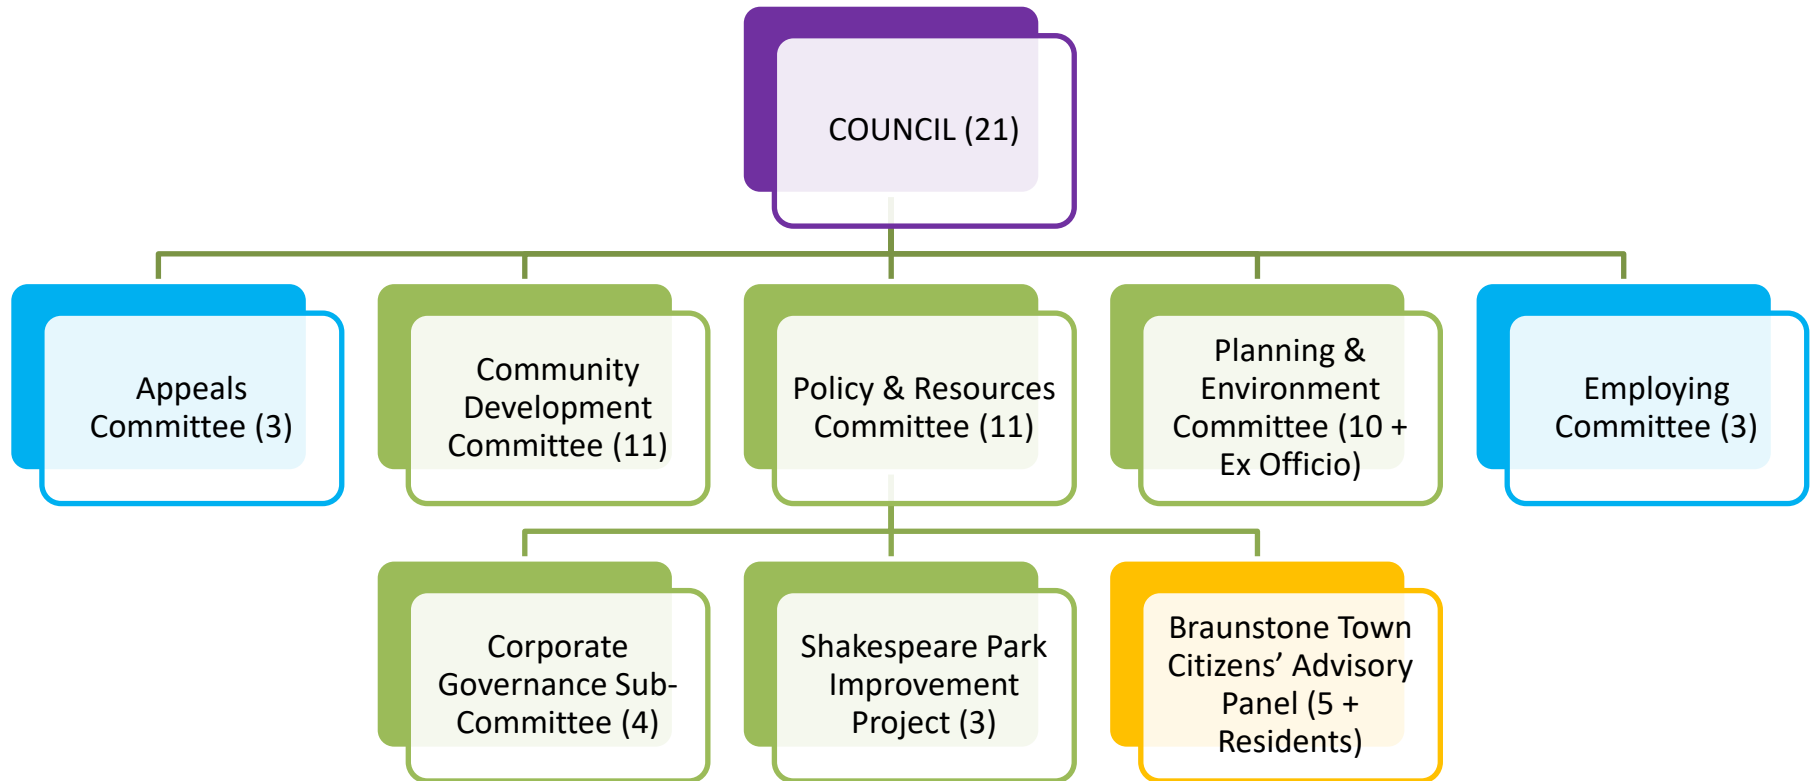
COUNCIL (21)

Appeals Committee (3)

Community Development Committee (11)

Policy & Resources Committee (11)

Planning & Environment Committee (10 + Ex Officio)

Employing Committee (3)

Corporate Governance Sub-Committee (4)

Shakespeare Park Improvement Project (3)

Braunstone Town Citizens’ Advisory Panel (5 + Residents)